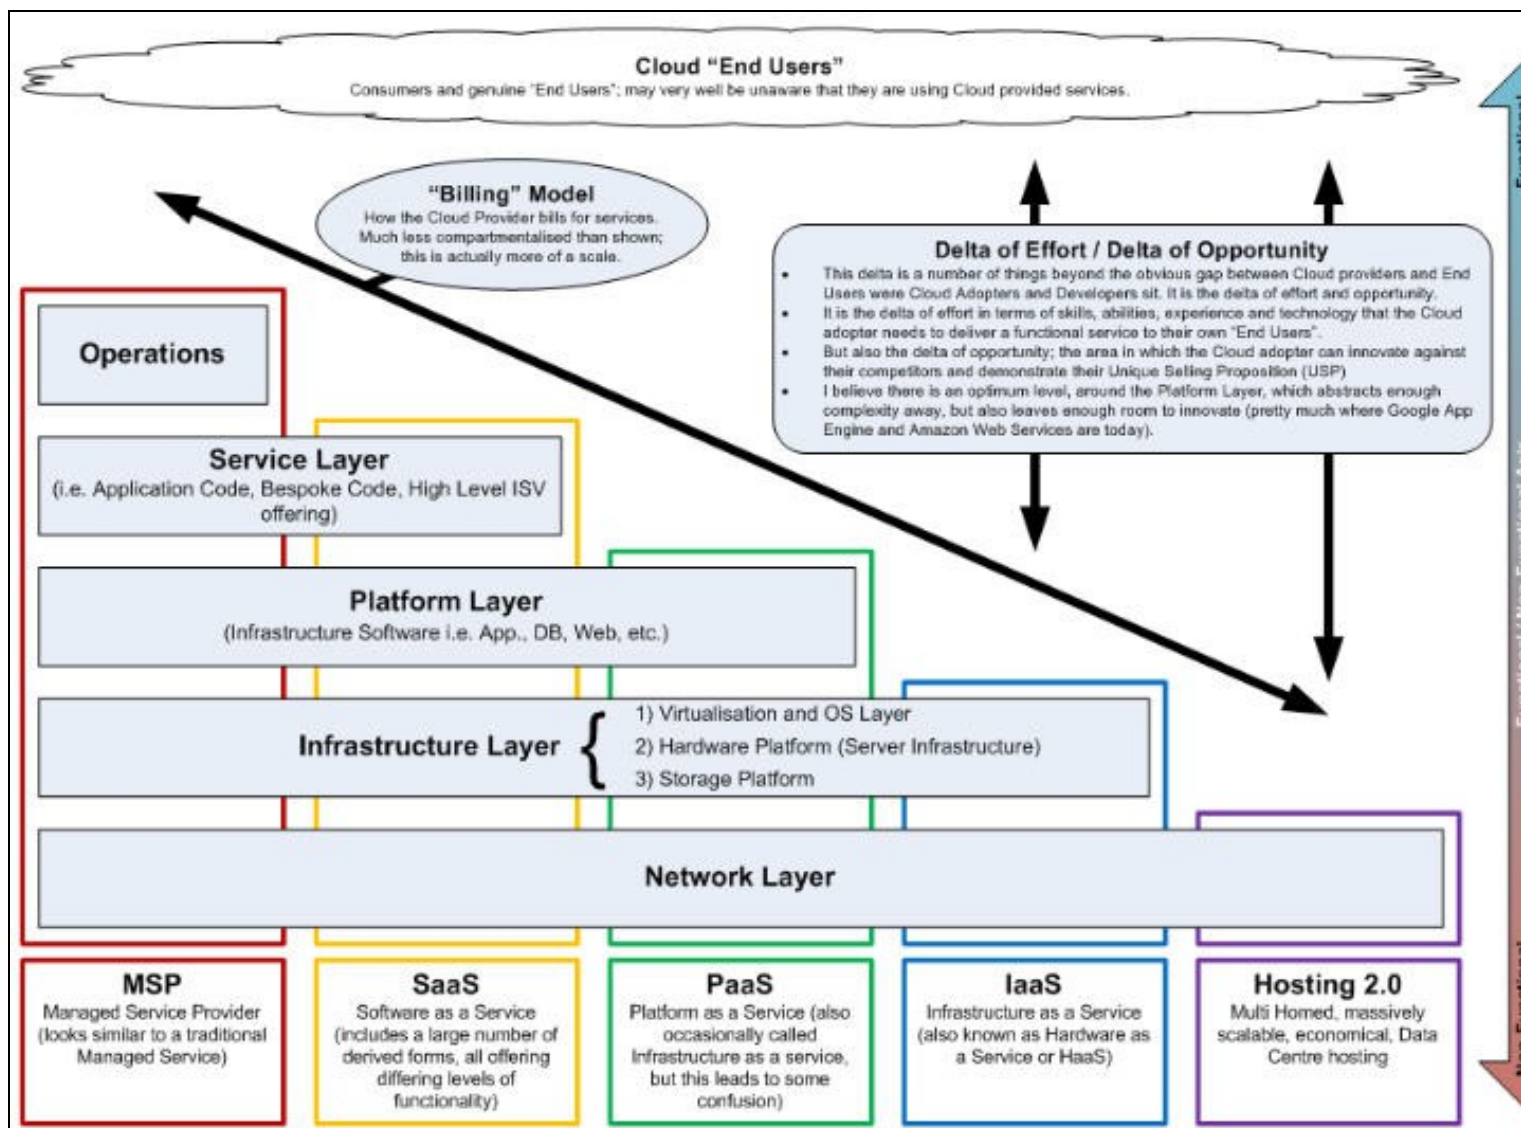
Cloud "End Users"
Consumers and genuine "End Users"; may very well be unaware that they are using Cloud provided services.

"Billing" Model
How the Cloud Provider bills for services. Much less compartmentalised than shown; this is actually more of a scale.

Delta of Effort / Delta of Opportunity
- This delta is a number of things beyond the obvious gap between Cloud providers and End Users were Cloud Adopters and Developers sit. It is the delta of effort and opportunity.
- It is the delta of effort in terms of skills, abilities, experience and technology that the Cloud adopter needs to deliver a functional service to their own "End Users".
- But also the delta of opportunity; the area in which the Cloud adopter can innovate against their competitors and demonstrate their Unique Selling Proposition (USP)
- I believe there is an optimum level, around the Platform Layer, which abstracts enough complexity away, but also leaves enough room to innovate (pretty much where Google App Engine and Amazon Web Services are today).

Operations

Service Layer
(i.e. Application Code, Bespoke Code, High Level ISV offering)

Platform Layer
(Infrastructure Software i.e. App., DB, Web, etc.)

Infrastructure Layer
1) Virtualisation and OS Layer
2) Hardware Platform (Server Infrastructure)
3) Storage Platform

Network Layer

MSP
Managed Service Provider (looks similar to a traditional Managed Service)

SaaS
Software as a Service (includes a large number of derived forms, all offering differing levels of functionality)

PaaS
Platform as a Service (also occasionally called Infrastructure as a service, but this leads to some confusion)

IaaS
Infrastructure as a Service (also known as Hardware as a Service or HaaS)

Hosting 2.0
Multi Homed, massively scalable, economical, Data Centre hosting

Functional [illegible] Functional / Non-Functional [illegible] Non-Functional